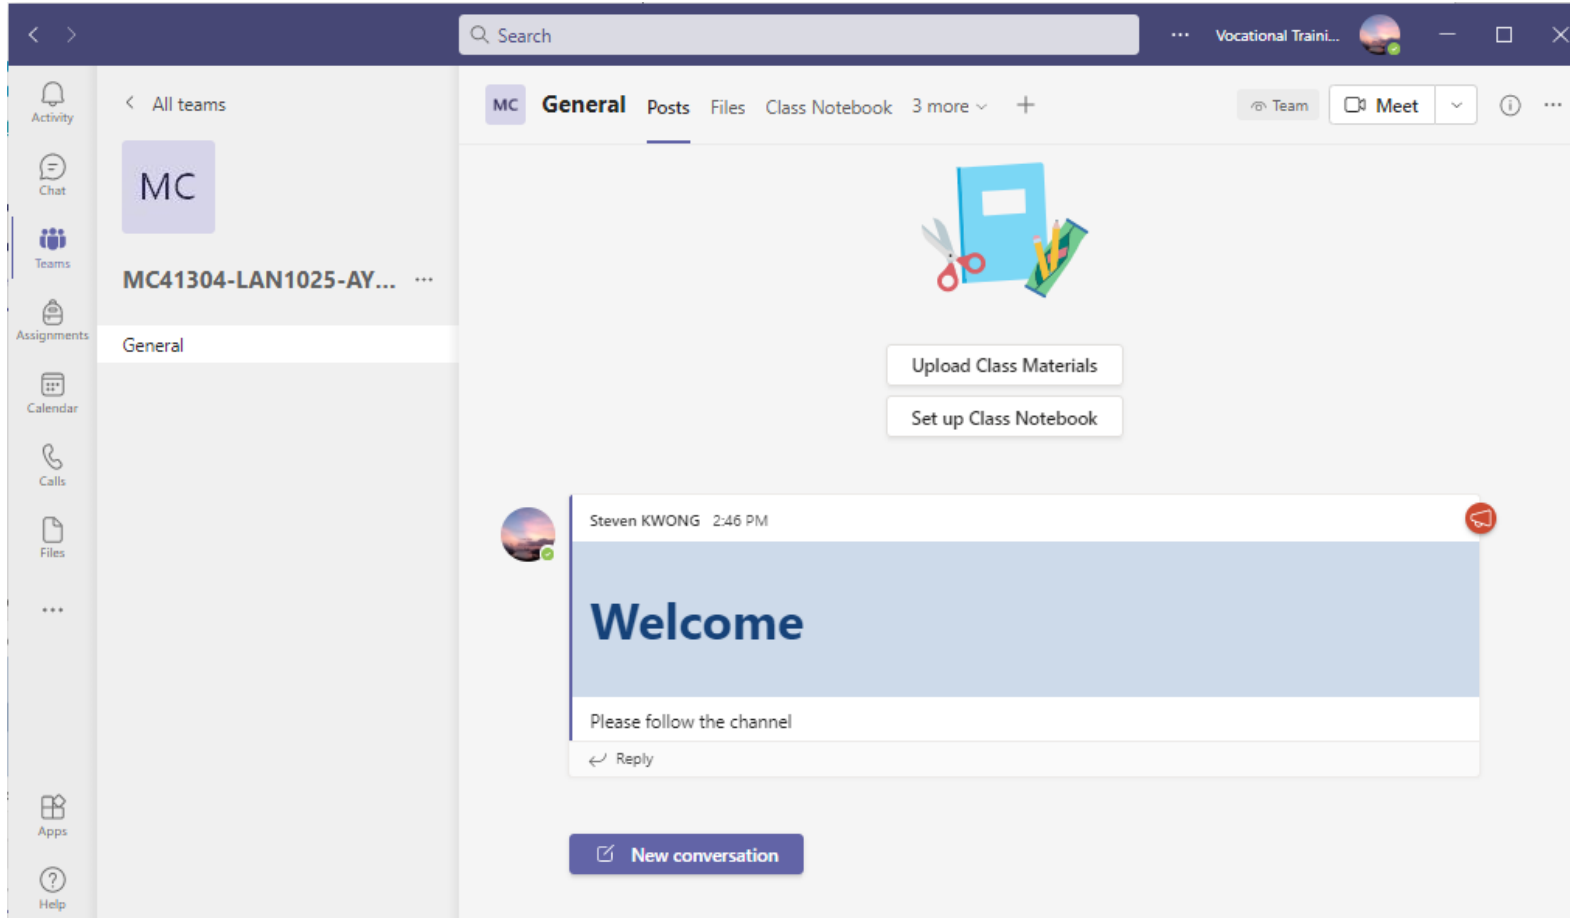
Search

···

Vocational Traini...

Activity

Chat

Teams

Assignments

Calendar

Calls

Files

···

Apps

Help

All teams

MC

MC41304-LAN1025-AY... ···

General

MC General Posts Files Class Notebook 3 more + Team Meet ···

Upload Class Materials

Set up Class Notebook

Steven KWONG 2:46 PM

Welcome

Please follow the channel

Reply

New conversation